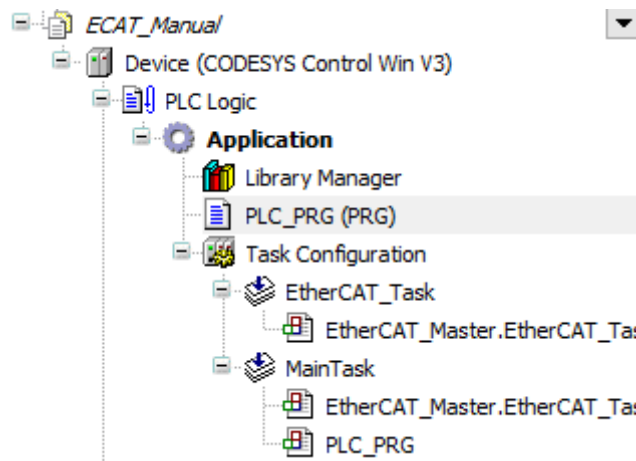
ECAT_Manual

Device (CODESYS Control Win V3)

PLC Logic

Application

Library Manager

PLC_PRG (PRG)

Task Configuration

EtherCAT_Task

EtherCAT_Master.EtherCAT_Tas

MainTask

EtherCAT_Master.EtherCAT_Tas

PLC_PRG